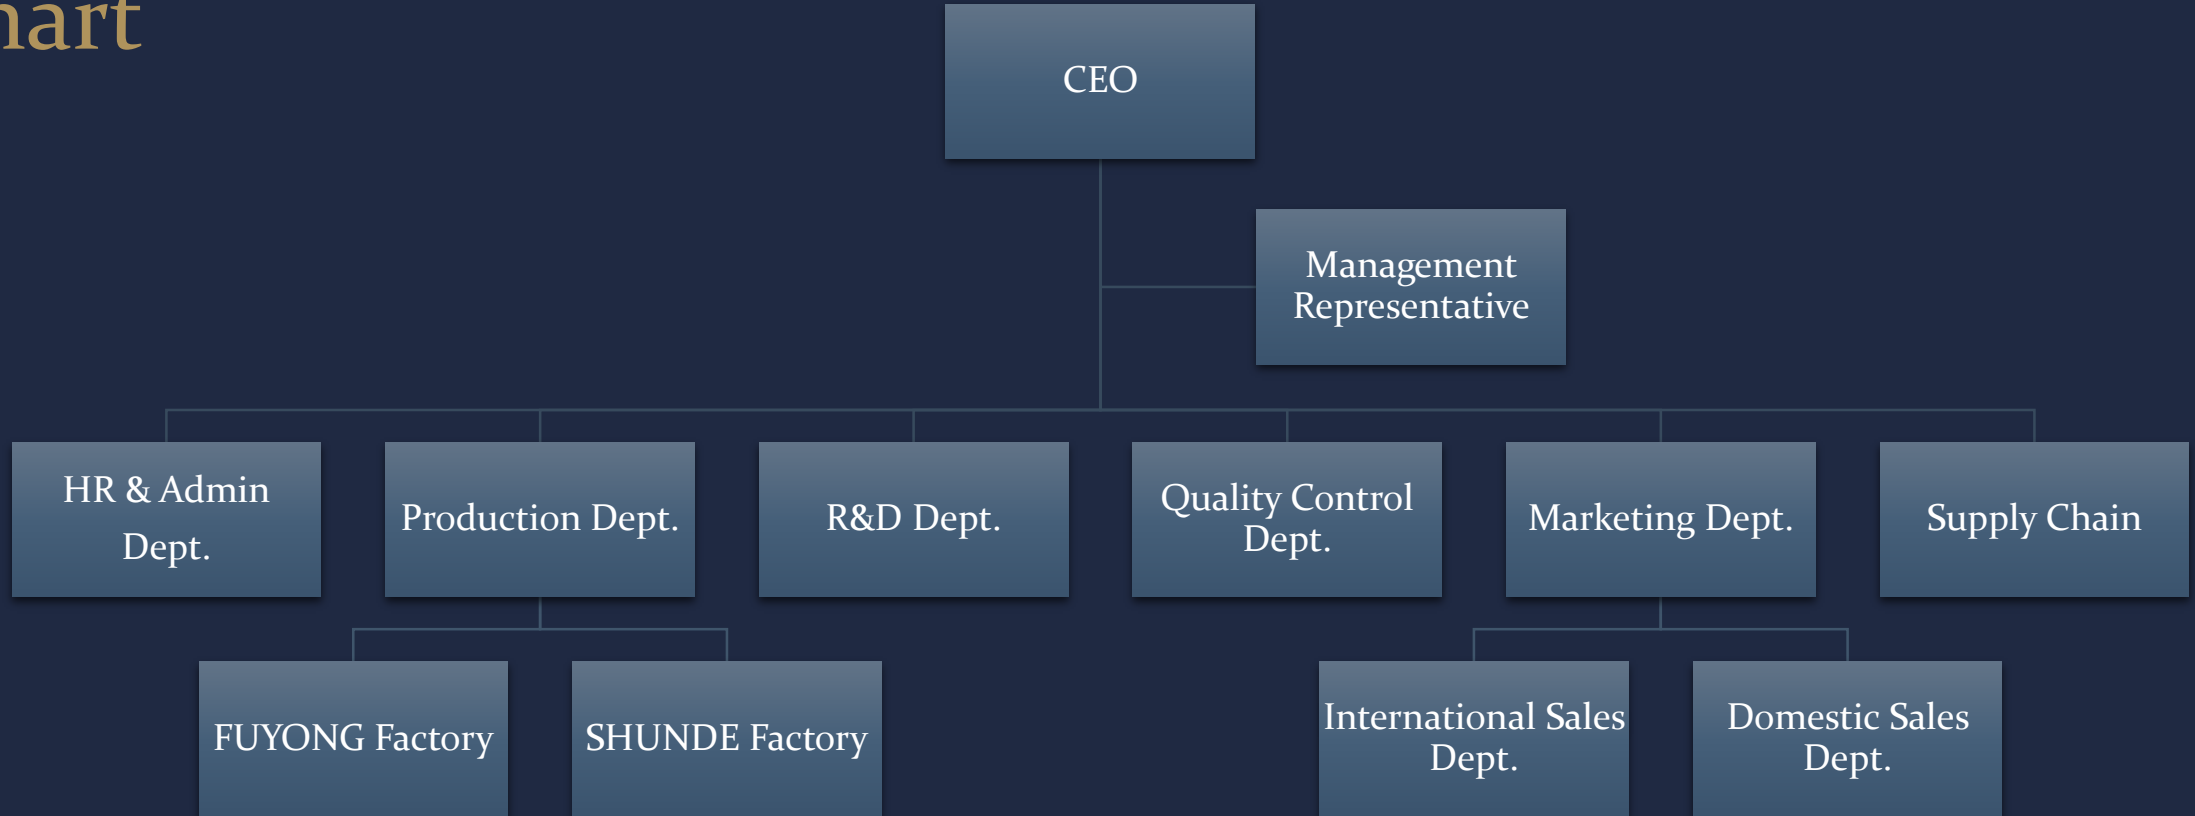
hart

CEO

Management Representative

HR & Admin Dept.

Production Dept.

R&D Dept.

Quality Control Dept.

Marketing Dept.

Supply Chain

FUYONG Factory

SHUNDE Factory

International Sales Dept.

Domestic Sales Dept.